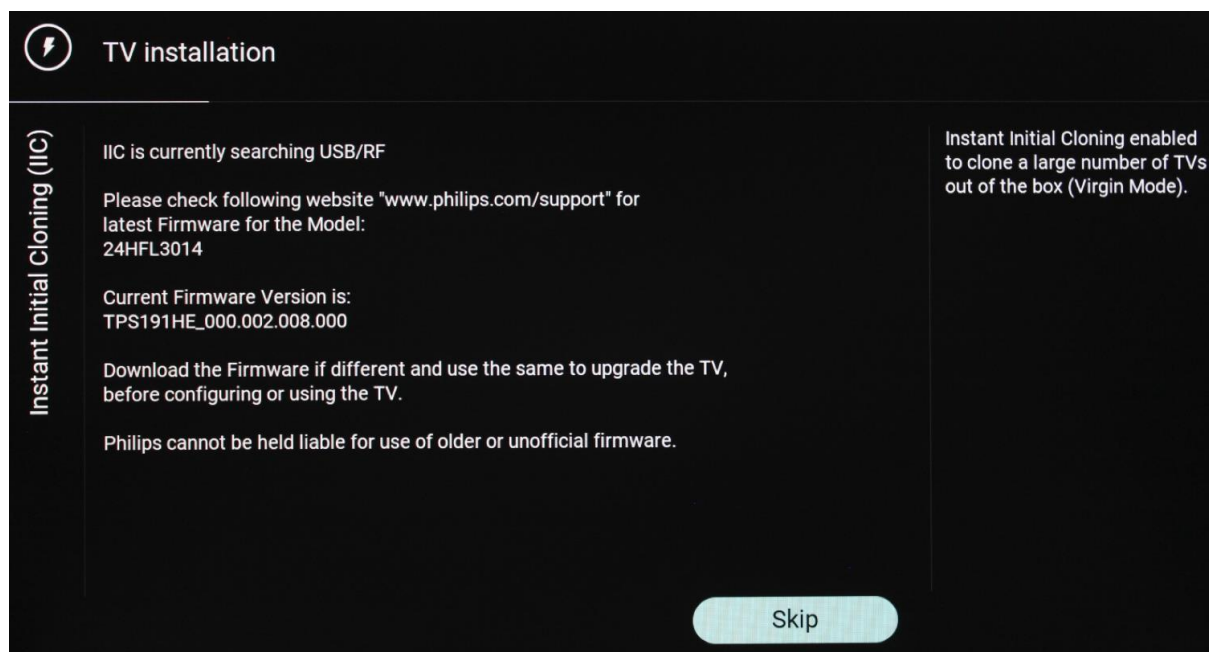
TV installation

Instant Initial Cloning (IIC)

IIC is currently searching USB/RF

Please check following website "www.philips.com/support" for latest Firmware for the Model: 24HFL3014

Current Firmware Version is: TPS191HE_000.002.008.000

Download the Firmware if different and use the same to upgrade the TV, before configuring or using the TV.

Philips cannot be held liable for use of older or unofficial firmware.

Instant Initial Cloning enabled to clone a large number of TVs out of the box (Virgin Mode).

Skip